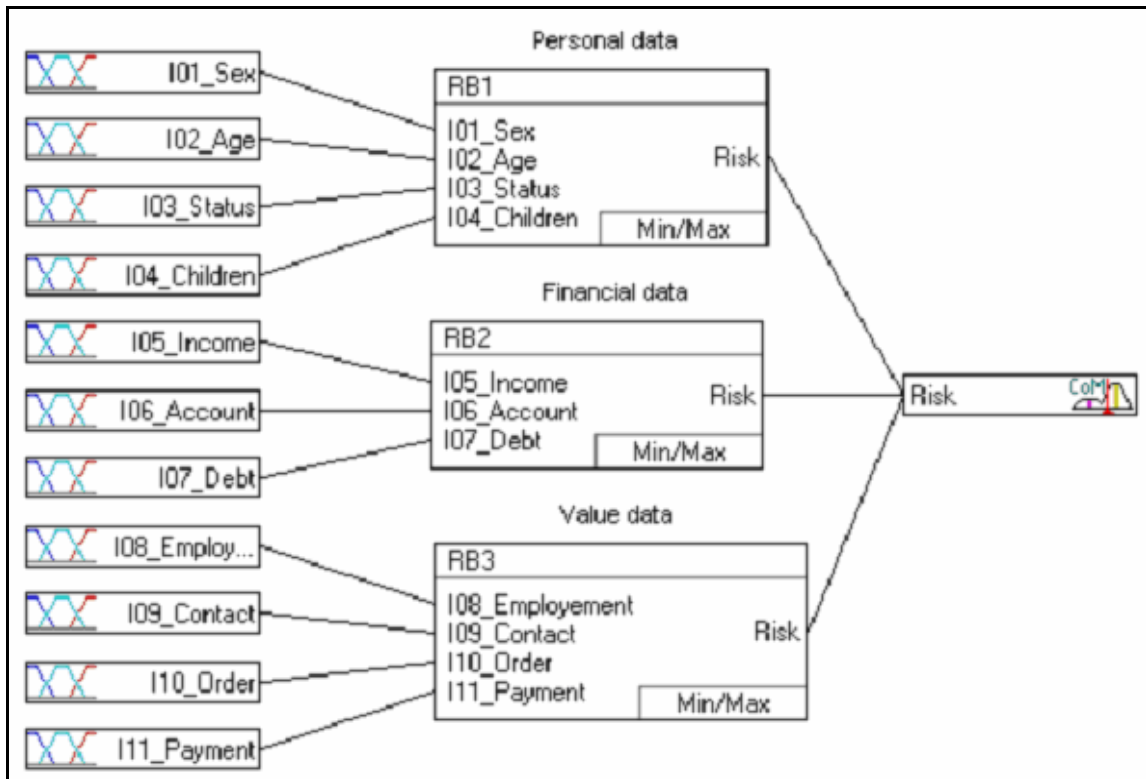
I01_Sex
I02_Age
I03_Status
I04_Children
I05_Income
I06_Account
I07_Debt
I08_Employ...
I09_Contact
I10_Order
I11_Payment

Personal data

RB1
I01_Sex
I02_Age
I03_Status
I04_Children
Risk
Min/Max

Financial data

RB2
I05_Income
I06_Account
I07_Debt
Risk
Min/Max

Value data

RB3
I08_Employement
I09_Contact
I10_Order
I11_Payment
Risk
Min/Max

Risk
CoM